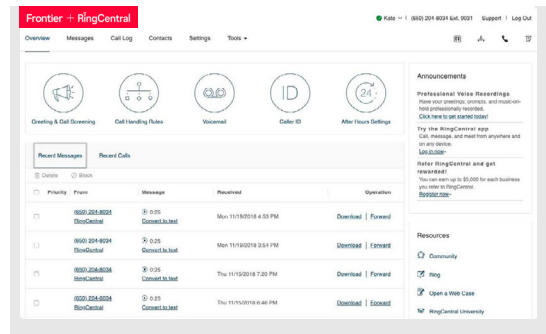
Frontier + RingCentral

Kate | (650) 204-8034 Ext. 0031 | Support | Log Out

Overview Messages Call Log Contacts Settings Tools

Greeting & Call Screening
Call Handling Rules
Voicemail
Caller ID
After Hours Settings

Recent Messages Recent Calls

Delete Block

| | Priority | From | Message | Received | Operation |
|---|---|---|---|---|---|
| | | (650) 204-8034 RingCentral | 0:25 Convert to text | Mon 11/19/2018 4:53 PM | Download \| Forward |
| | | (650) 204-8034 RingCentral | 0:25 Convert to text | Mon 11/19/2018 3:54 PM | Download \| Forward |
| | | (650) 204-8034 RingCentral | 0:25 Convert to text | Thu 11/15/2018 7:20 PM | Download \| Forward |
| | | (650) 204-8034 RingCentral | 0:25 Convert to text | Thu 11/15/2018 6:46 PM | Download \| Forward |

Announcements

Professional Voice Recordings
Have your greetings, prompts, and music-on-hold professionally recorded.
Click here to get started today!

Try the RingCentral app
Call, message, and meet from anywhere and on any device.
Log in now

Refer RingCentral and get rewarded!
You can earn up to $5,000 for each business you refer to RingCentral.
Register now

Resources

Community
Blog
Open a Web Case
RingCentral University